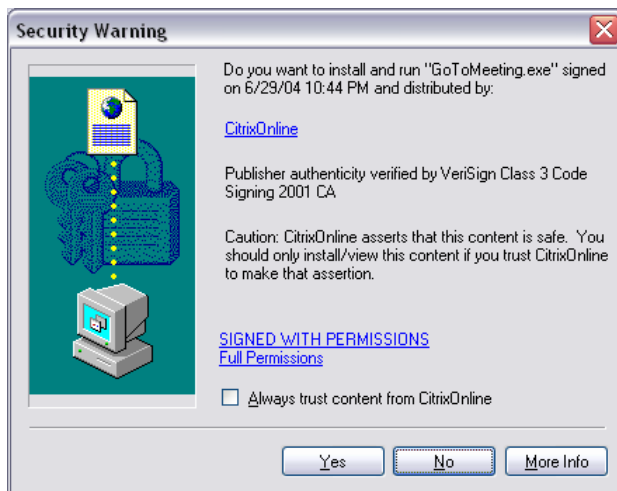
Security Warning

Do you want to install and run "GoToMeeting.exe" signed on 6/29/04 10:44 PM and distributed by:

CitrixOnline

Publisher authenticity verified by VeriSign Class 3 Code Signing 2001 CA

Caution: CitrixOnline asserts that this content is safe. You should only install/view this content if you trust CitrixOnline to make that assertion.

SIGNED WITH PERMISSIONS
Full Permissions

Always trust content from CitrixOnline

Yes
No
More Info